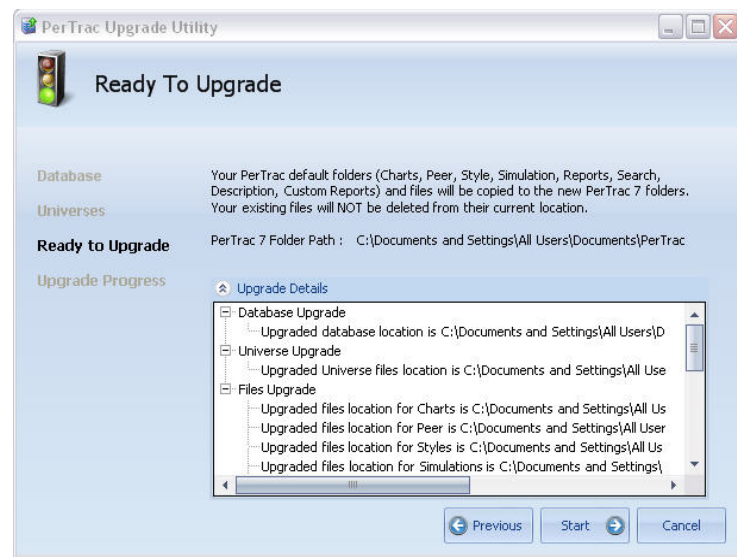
PerTrac Upgrade Utility

Ready To Upgrade

Database

Universes

Ready to Upgrade

Upgrade Progress

Your PerTrac default folders (Charts, Peer, Style, Simulation, Reports, Search, Description, Custom Reports) and files will be copied to the new PerTrac 7 folders. Your existing files will NOT be deleted from their current location.

PerTrac 7 Folder Path : C:\Documents and Settings\All Users\Documents\PerTrac

Upgrade Details

Database Upgrade
Upgraded database location is C:\Documents and Settings\All Users\D
Universe Upgrade
Upgraded Universe files location is C:\Documents and Settings\All Use
Files Upgrade
Upgraded files location for Charts is C:\Documents and Settings\All Us
Upgraded files location for Peer is C:\Documents and Settings\All User
Upgraded files location for Styles is C:\Documents and Settings\All Us
Upgraded files location for Simulations is C:\Documents and Settings\

Previous

Start

Cancel